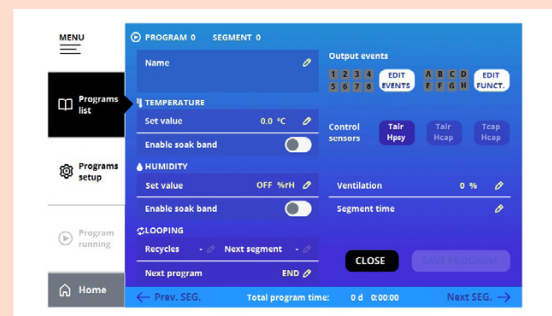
MENU

Programs list

Programs setup

Program running

Home

PROGRAM 0 SEGMENT 0

Name

TEMPERATURE

Set value 0.0 °C

Enable soak band

HUMIDITY

Set value OFF %rH

Enable soak band

LOOPING

Recycles - Next segment -

Next program END

Output events

1 2 3 4
5 6 7 8

EDIT EVENTS

A B C D
E F G H

EDIT FUNCT.

Control sensors

Tair Hpsy

Tair Hcap

Tcap Hcap

Ventilation 0 %

Segment time

CLOSE

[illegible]

← Prev. SEG.

Total program time: 0 d 0:00:00

Next SEG. →